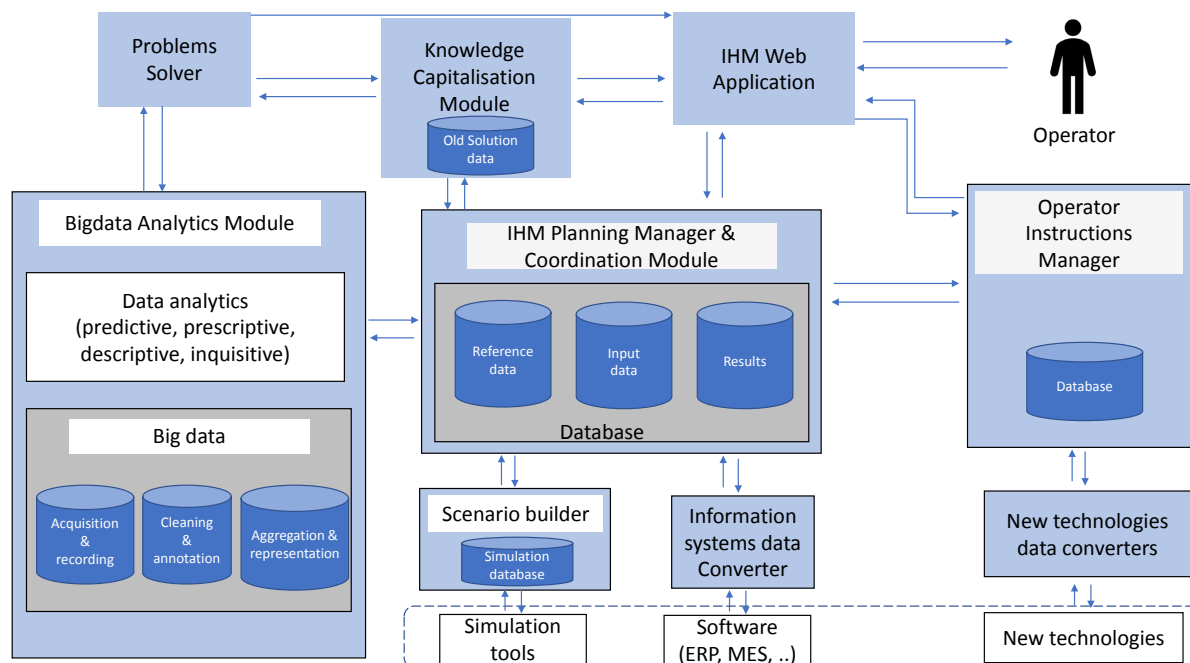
Problems Solver

Knowledge Capitalisation Module

Old Solution data

IHM Web Application

Operator

Bigdata Analytics Module

Data analytics (predictive, prescriptive, descriptive, inquisitive)

Big data

Acquisition & recording

Cleaning & annotation

Aggregation & representation

IHM Planning Manager & Coordination Module

Reference data

Input data

Results

Database

Operator Instructions Manager

Database

Scenario builder

Simulation database

Information systems data Converter

New technologies data converters

Simulation tools

Software (ERP, MES, ..)

New technologies